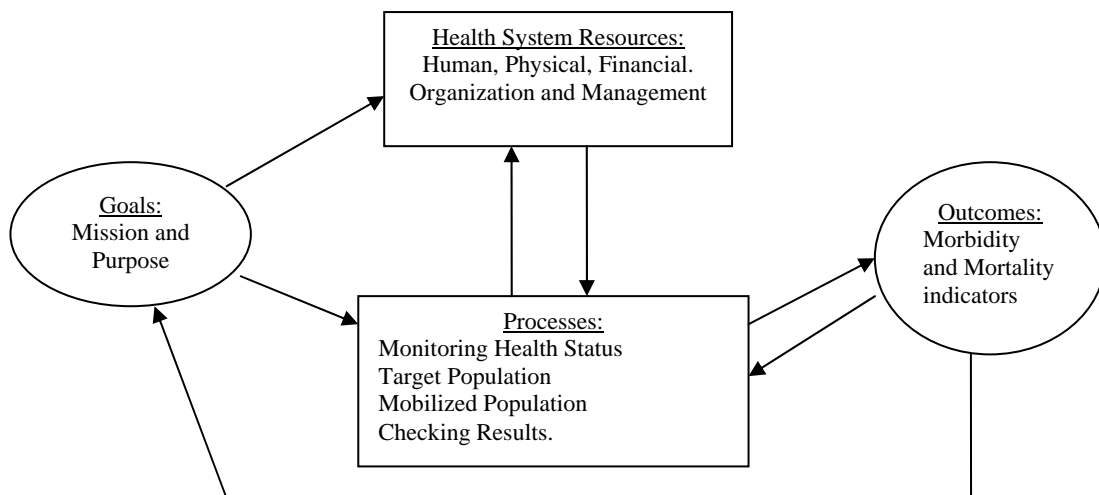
Health System Resources:
Human, Physical, Financial.
Organization and Management

Goals:
Mission and
Purpose

Outcomes:
Morbidity
and Mortality
indicators

Processes:
Monitoring Health Status
Target Population
Mobilized Population
Checking Results.